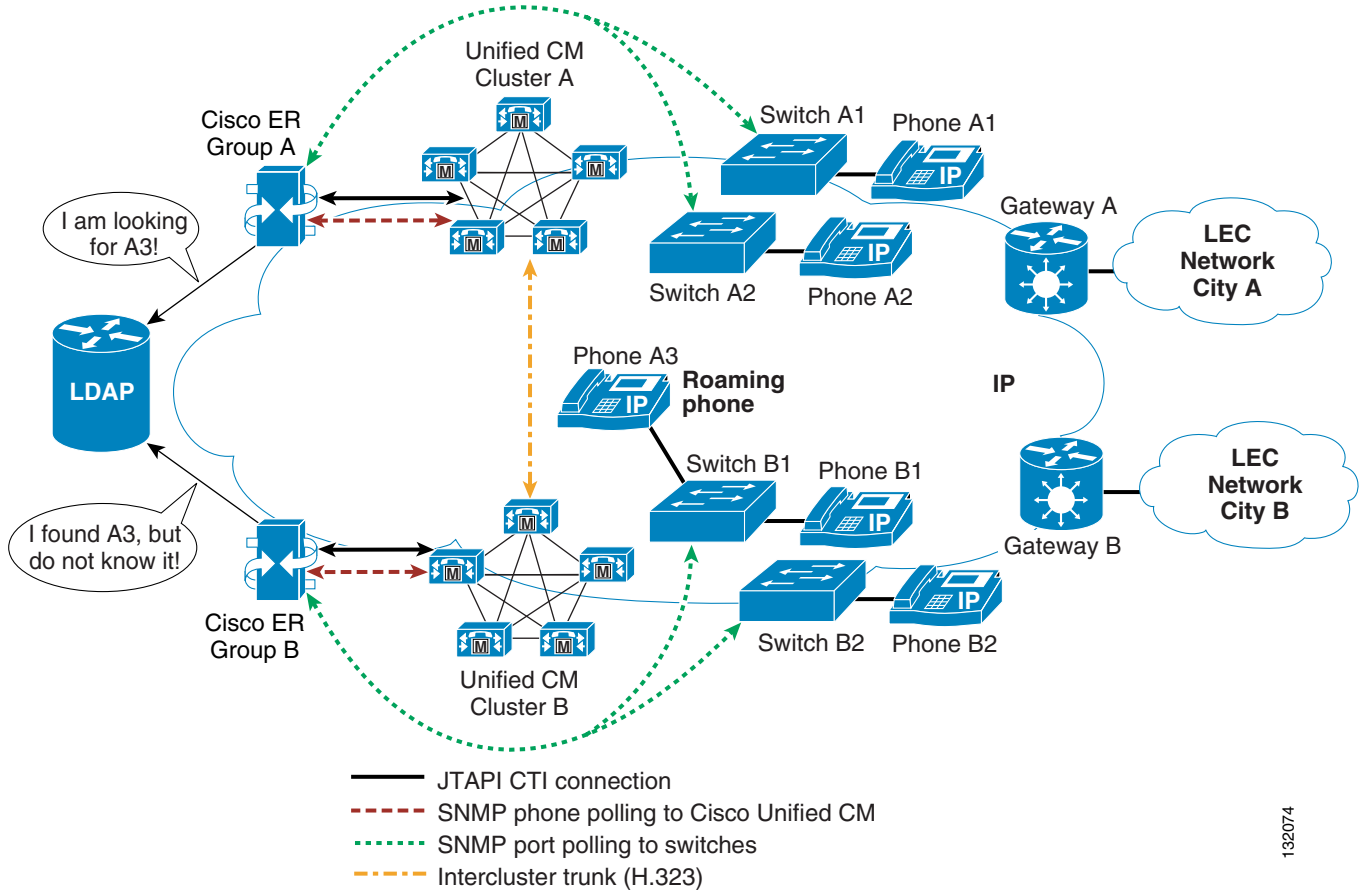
Unified CM Cluster A

Cisco ER Group A

Switch A1

Phone A1

I am looking for A3!

Gateway A

LEC Network City A

Switch A2

Phone A2

LDAP

Phone A3

Roaming phone

IP

Switch B1

Phone B1

LEC Network City B

I found A3, but do not know it!

Gateway B

Cisco ER Group B

Switch B2

Phone B2

Unified CM Cluster B

JTAPI CTI connection
SNMP phone polling to Cisco Unified CM
SNMP port polling to switches
Intercluster trunk (H.323)

132074